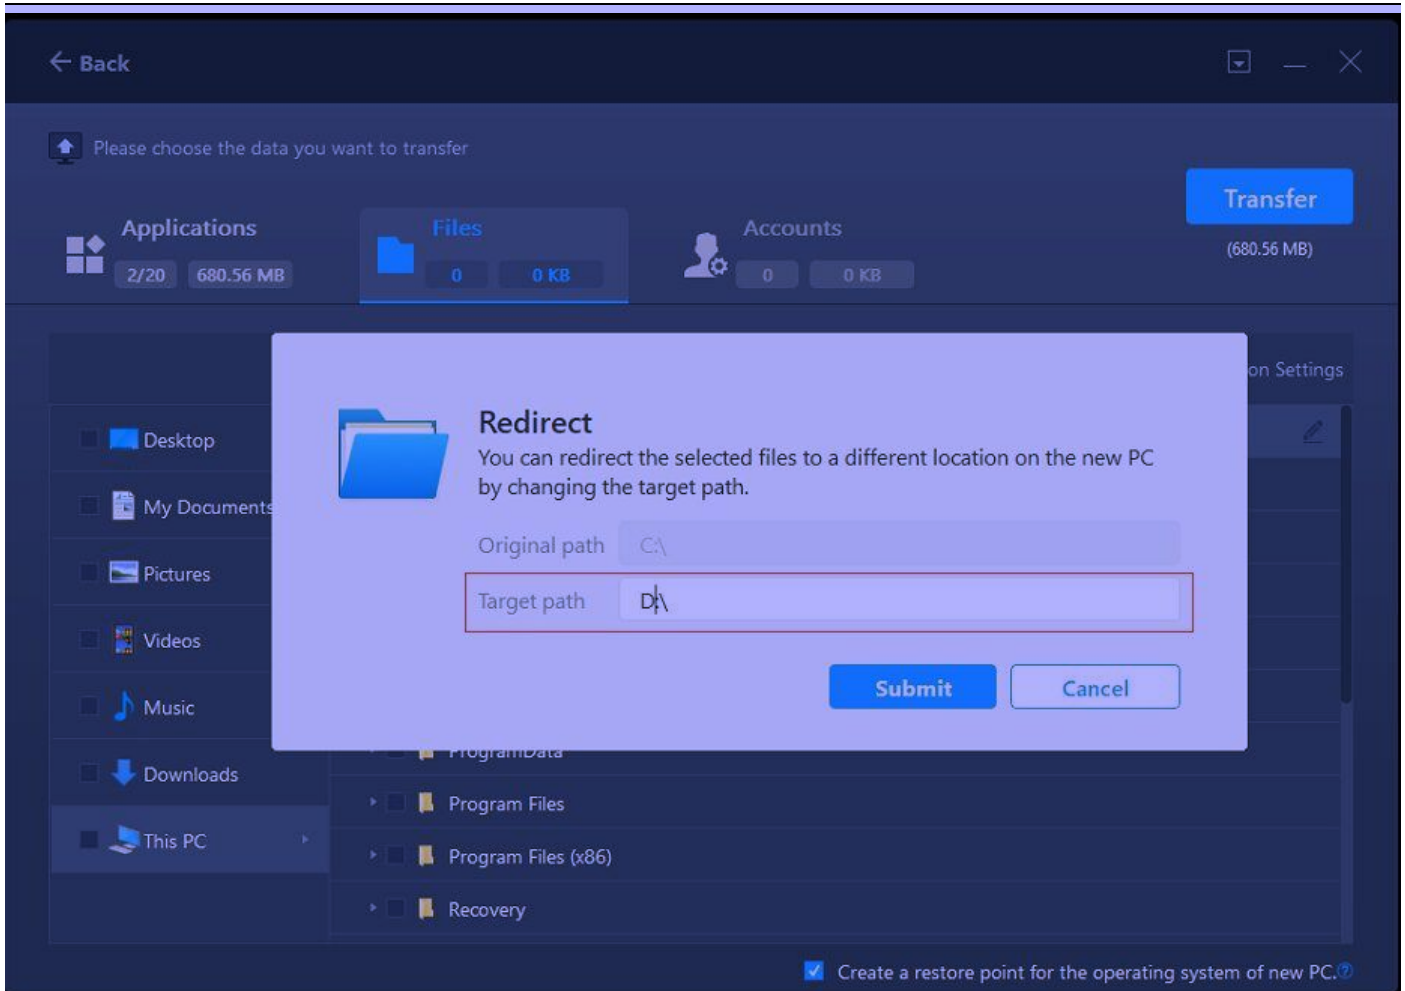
← Back

Please choose the data you want to transfer

Applications
2/20 680.56 MB

Files
0 0 KB

Accounts
0 0 KB

Transfer
(680.56 MB)

on Settings

Desktop
My Documents
Pictures
Videos
Music
Downloads
This PC

Redirect
You can redirect the selected files to a different location on the new PC by changing the target path.

Original path C:\
Target path D:\

Submit Cancel

ProgramData
Program Files
Program Files (x86)
Recovery

Create a restore point for the operating system of new PC.